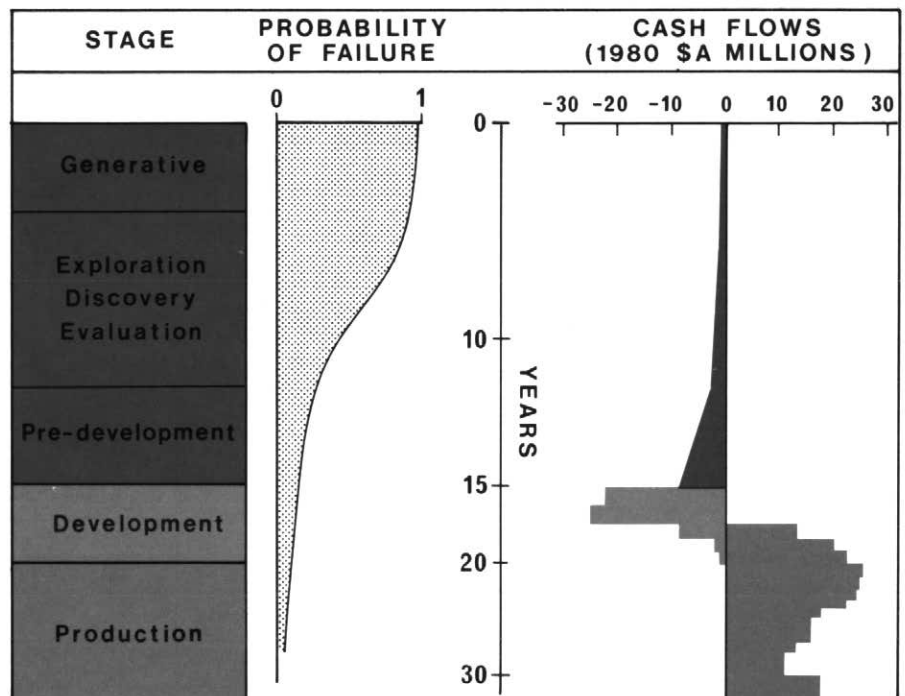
| STAGE | PROBABILITY OF FAILURE | CASH FLOWS (1980 \$A MILLIONS) |
|---|---|---|

0 1

-30 -20 -10 0 10 20 30

0

10

15

20

30

YEARS

Generative

Exploration Discovery Evaluation

Pre-development

Development

Production